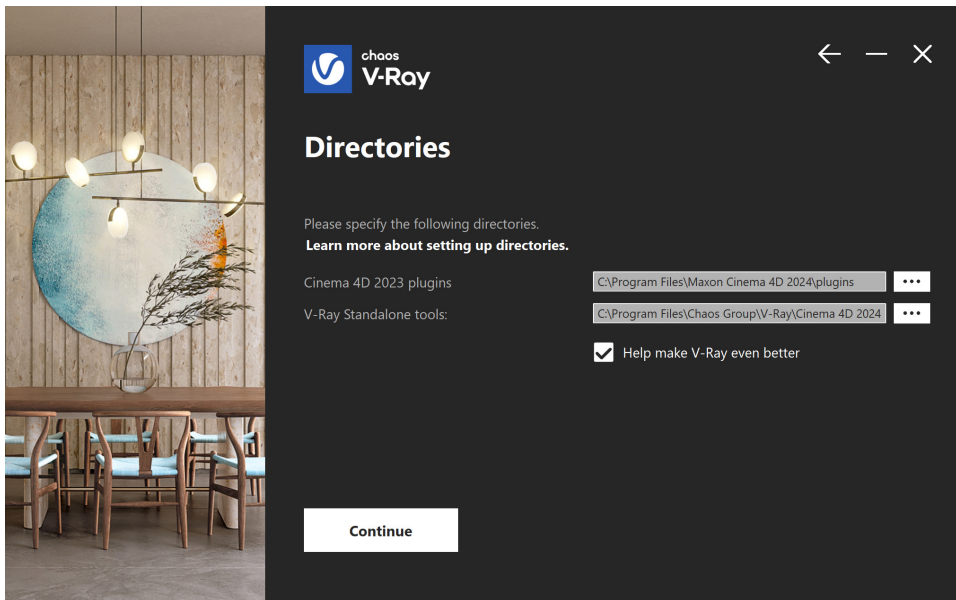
chaos
V-Ray

Directories

Please specify the following directories.
Learn more about setting up directories.

Cinema 4D 2023 plugins
C:\Program Files\Maxon Cinema 4D 2024\plugins
•••

V-Ray Standalone tools:
C:\Program Files\Chaos Group\V-Ray\Cinema 4D 2024
•••

Help make V-Ray even better

Continue